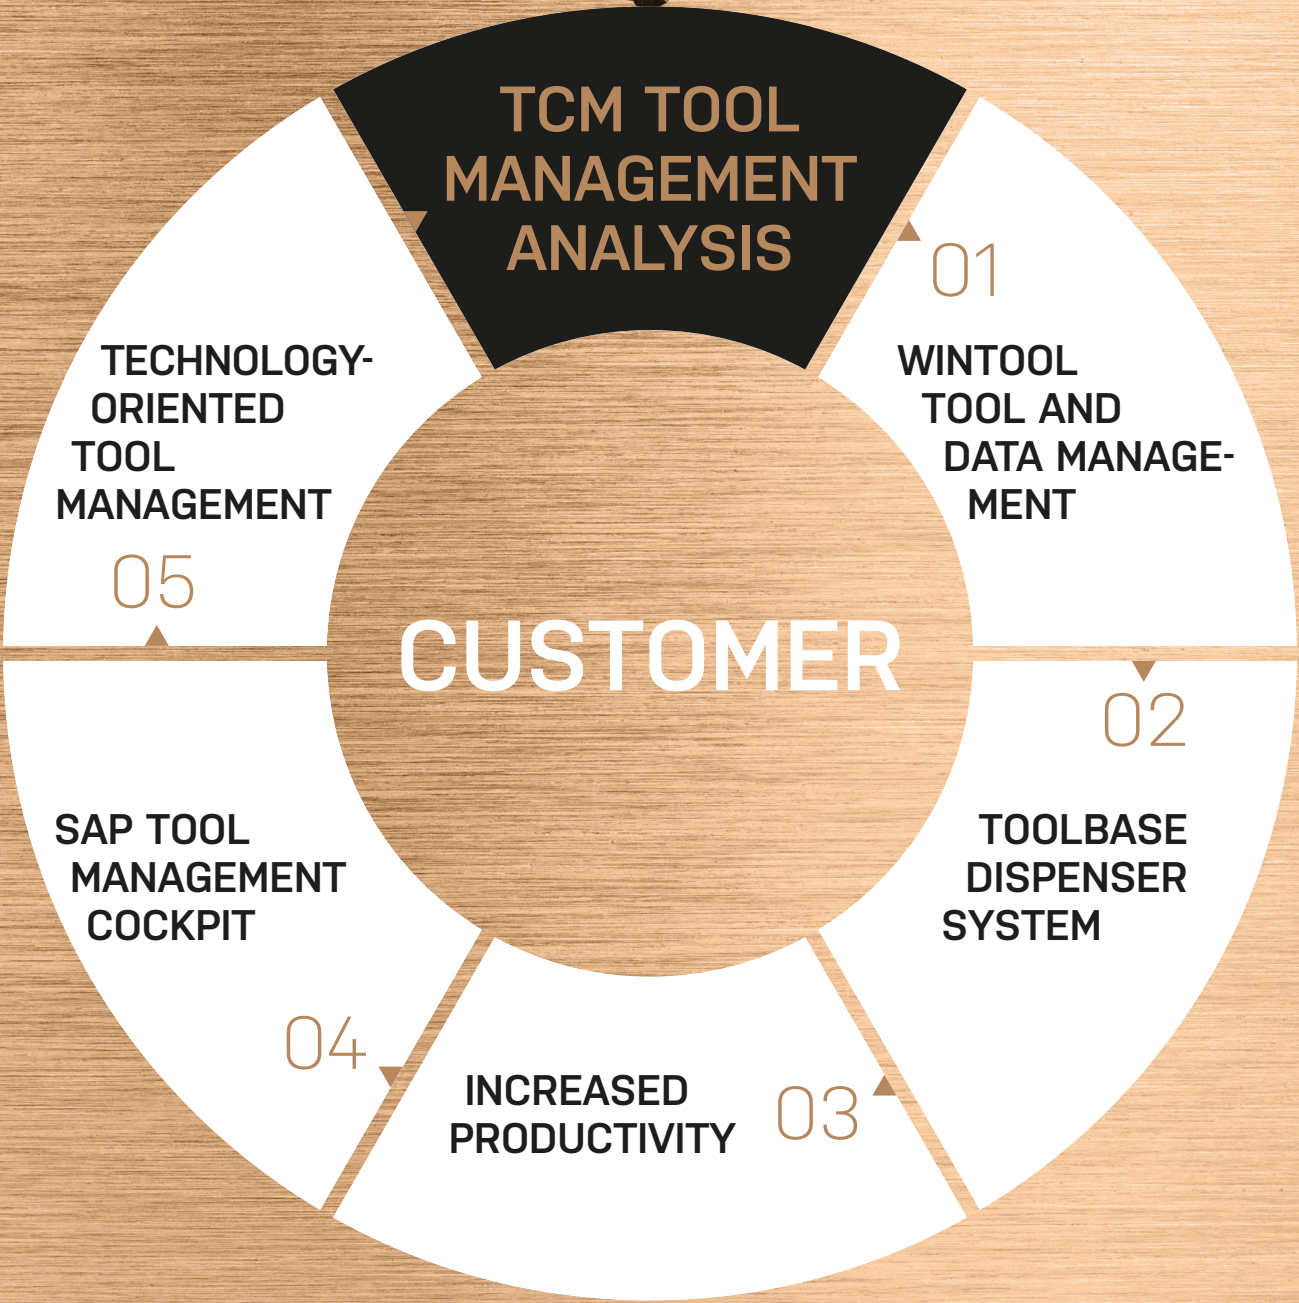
TCM TOOL MANAGEMENT ANALYSIS

01

WINTOOL TOOL AND DATA MANAGEMENT

02

TOOLBASE DISPENSER SYSTEM

03

INCREASED PRODUCTIVITY

04

SAP TOOL MANAGEMENT COCKPIT

05

TECHNOLOGY-ORIENTED TOOL MANAGEMENT

CUSTOMER